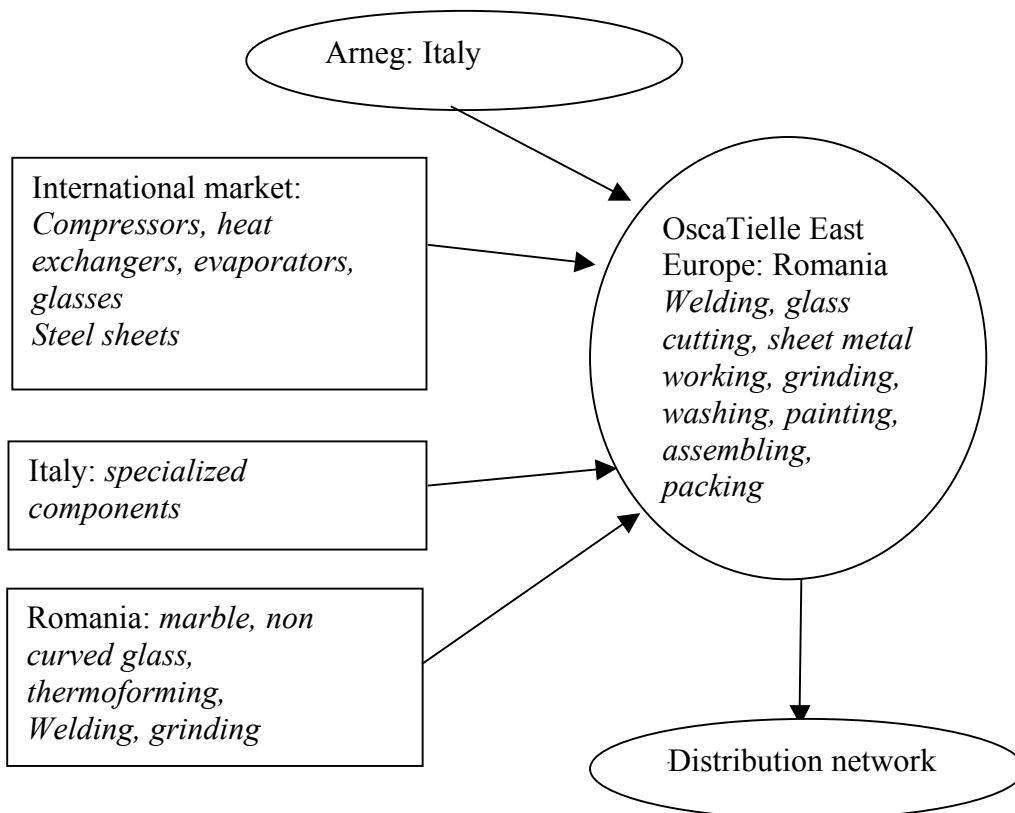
Arneg: Italy

International market: *Compressors, heat exchangers, evaporators, glasses Steel sheets*

OscaTielle East Europe: Romania *Welding, glass cutting, sheet metal working, grinding, washing, painting, assembling, packing*

Italy: *specialized components*

Romania: *marble, non curved glass, thermoforming, Welding, grinding*

Distribution network